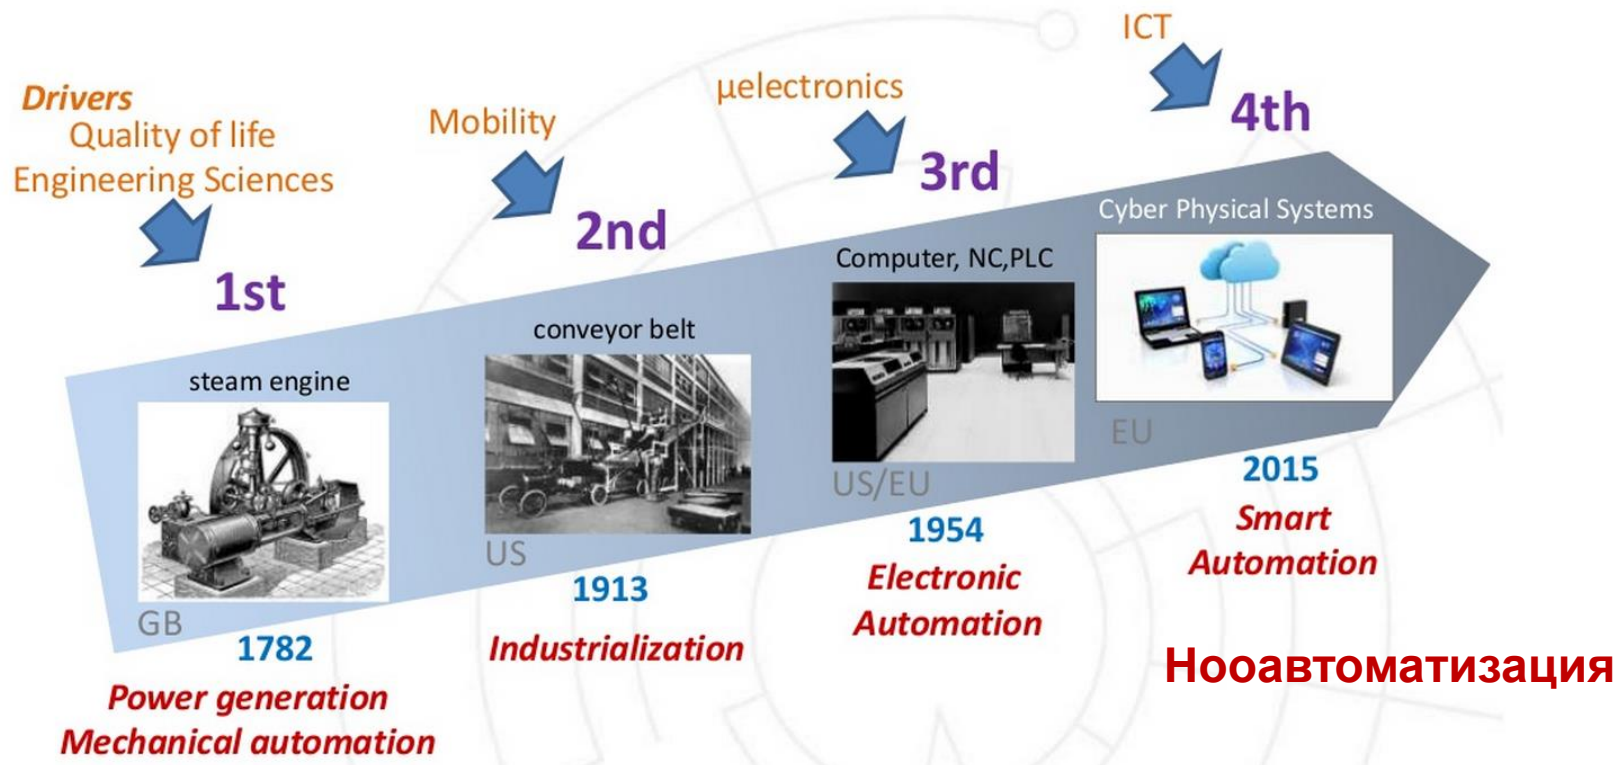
Drivers
Quality of life
Engineering Sciences

1st

steam engine

GB

1782

Power generation
Mechanical automation

Mobility

2nd

conveyor belt

US

1913

Industrialization

μelectronics

3rd

Computer, NC,PLC

US/EU

1954

Electronic
Automation

ICT

4th

Cyber Physical Systems

EU

2015

Smart
Automation

Нооавтоматизация